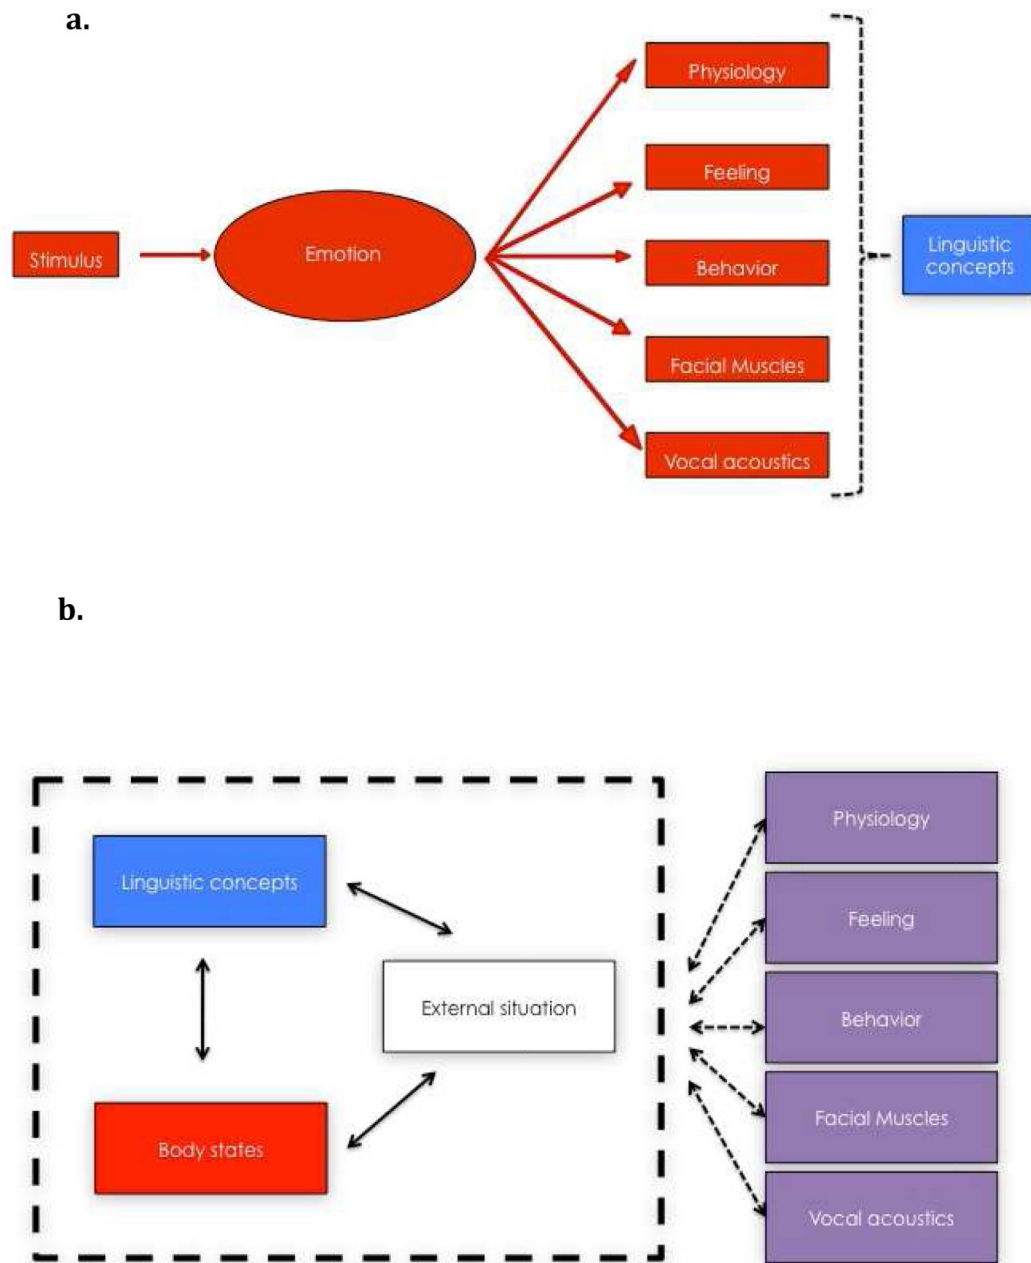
a.

Stimulus

Emotion

Physiology

Feeling

Behavior

Facial Muscles

Vocal acoustics

Linguistic concepts

b.

Linguistic concepts

External situation

Body states

Physiology

Feeling

Behavior

Facial Muscles

Vocal acoustics